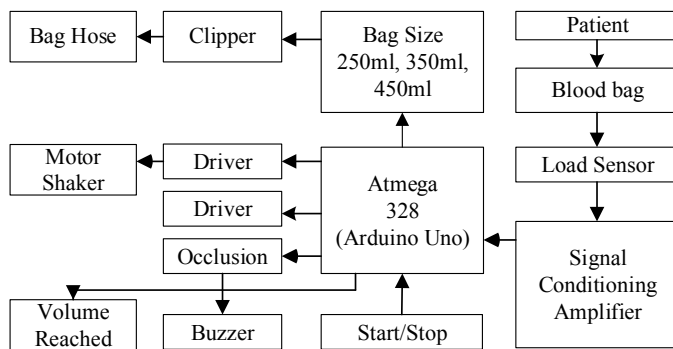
Bag Hose

Clipper

Bag Size 250ml, 350ml, 450ml

Patient

Blood bag

Load Sensor

Motor Shaker

Driver

Driver

Occlusion

Atmega 328 (Arduino Uno)

Signal Conditioning Amplifier

Volume Reached

Buzzer

Start/Stop